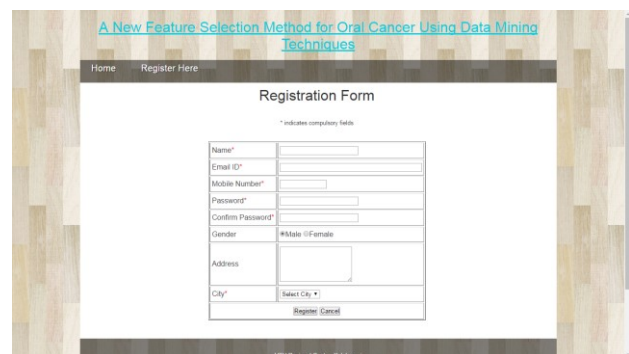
A New Feature Selection Method for Oral Cancer Using Data Mining Techniques

Home Register Here

Registration Form

* indicates compulsory fields

| | |
|---|---|
| Name* | |
| Email ID* | |
| Mobile Number* | |
| Password* | |
| Confirm Password* | |
| Gender | Male Female |
| Address | |
| City* | Select City |
| Register Cancel | |